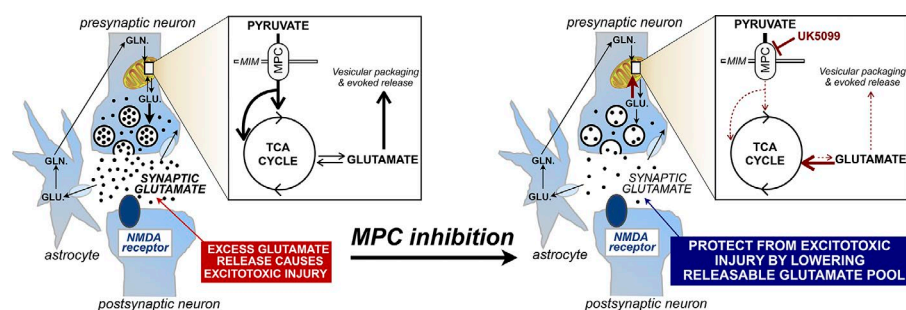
presynaptic neuron

GLN.

GLU.

GLN.

GLU.

SYNAPTIC GLUTAMATE

NMDA receptor

astrocyte

EXCESS GLUTAMATE RELEASE CAUSES EXCITOTOXIC INJURY

postsynaptic neuron

PYRUVATE

IMM

MPC

Vesicular packaging & evoked release

TCA CYCLE

GLUTAMATE

MPC inhibition

presynaptic neuron

GLN.

GLU.

GLN.

GLU.

SYNAPTIC GLUTAMATE

NMDA receptor

astrocyte

PROTECT FROM EXCITOTOXIC INJURY BY LOWERING RELEASABLE GLUTAMATE POOL

postsynaptic neuron

PYRUVATE

UK5099

IMM

MPC

Vesicular packaging & evoked release

TCA CYCLE

GLUTAMATE